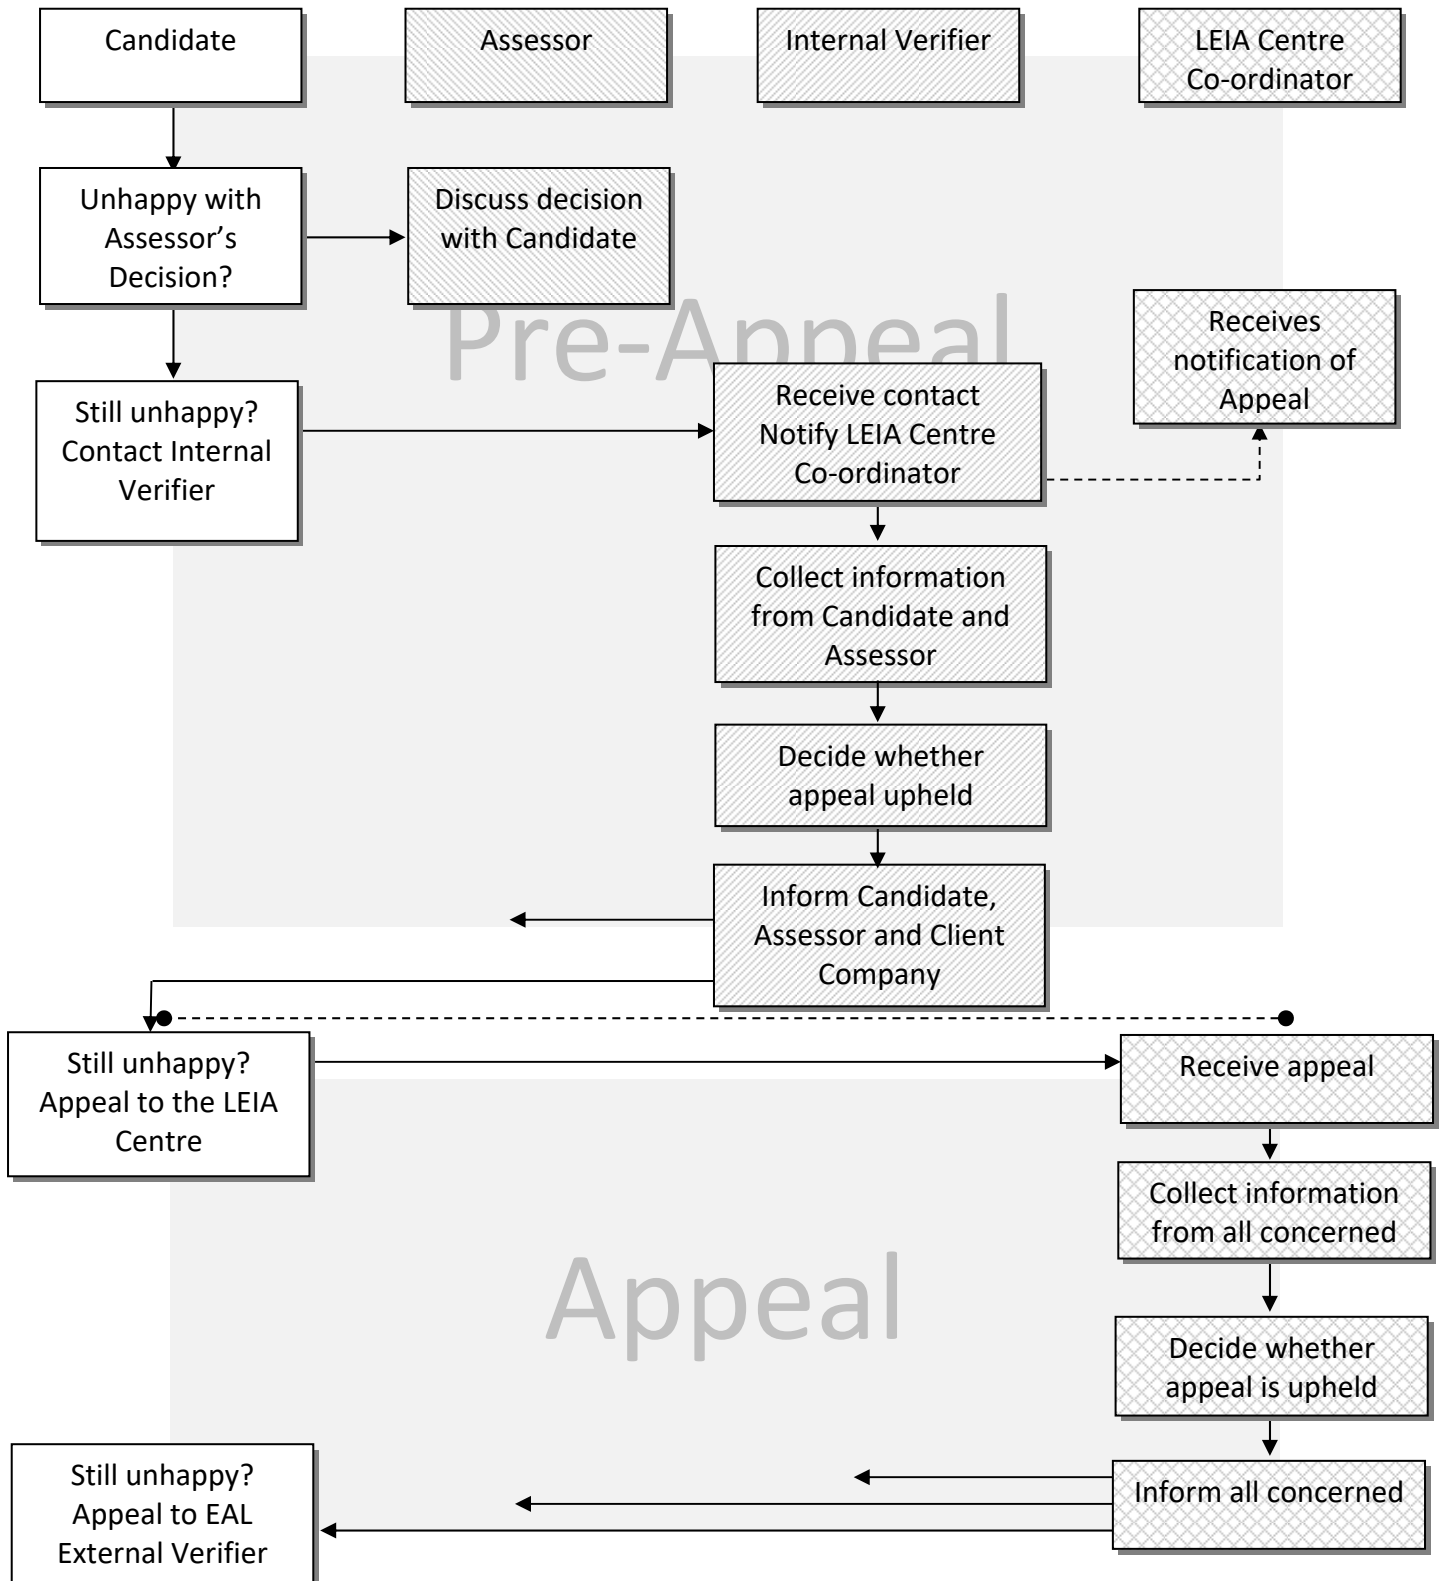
Candidate

Assessor

Internal Verifier

LEIA Centre Co-ordinator

Unhappy with Assessor's Decision?

Discuss decision with Candidate

Pre-Appeal

Receives notification of Appeal

Still unhappy? Contact Internal Verifier

Receive contact Notify LEIA Centre Co-ordinator

Collect information from Candidate and Assessor

Decide whether appeal upheld

Inform Candidate, Assessor and Client Company

Still unhappy? Appeal to the LEIA Centre

Receive appeal

Collect information from all concerned

Appeal

Decide whether appeal is upheld

Inform all concerned

Still unhappy? Appeal to EAL External Verifier